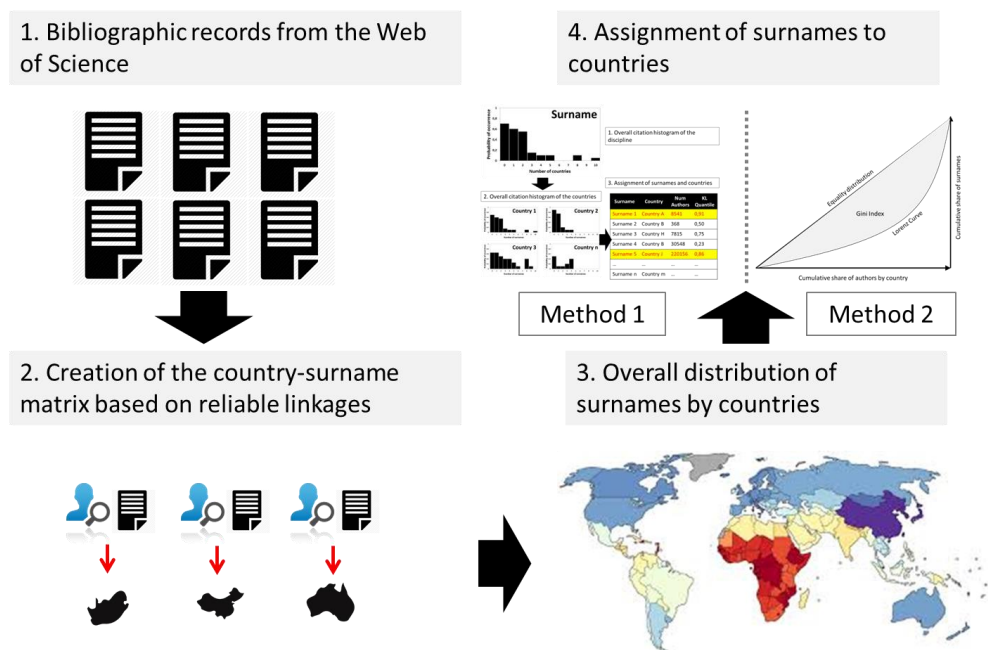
1. Bibliographic records from the Web of Science

4. Assignment of surnames to countries

Surname

Probability of occurrence

Number of countries

1. Overall citation histogram of the discipline

2. Overall citation histogram of the countries

Country 1

Country 2

Country 3

Country n

3. Assignment of surnames and countries

| Surname | Country | Num Authors | KL Quantile |
|---|---|---|---|
| Surname 1 | Country A | 8542 | 0,91 |
| Surname 2 | Country B | 368 | 0,50 |
| Surname 3 | Country H | 7815 | 0,75 |
| Surname 4 | Country B | 30548 | 0,23 |
| Surname 5 | Country J | 120156 | 0,86 |
| ... | ... | ... | ... |
| Surname n | Country m | ... | ... |

Equality distribution

Gini Index

Lorenz Curve

Cumulative share of surnames

Cumulative share of authors by country

Method 1

Method 2

2. Creation of the country-surname matrix based on reliable linkages

3. Overall distribution of surnames by countries